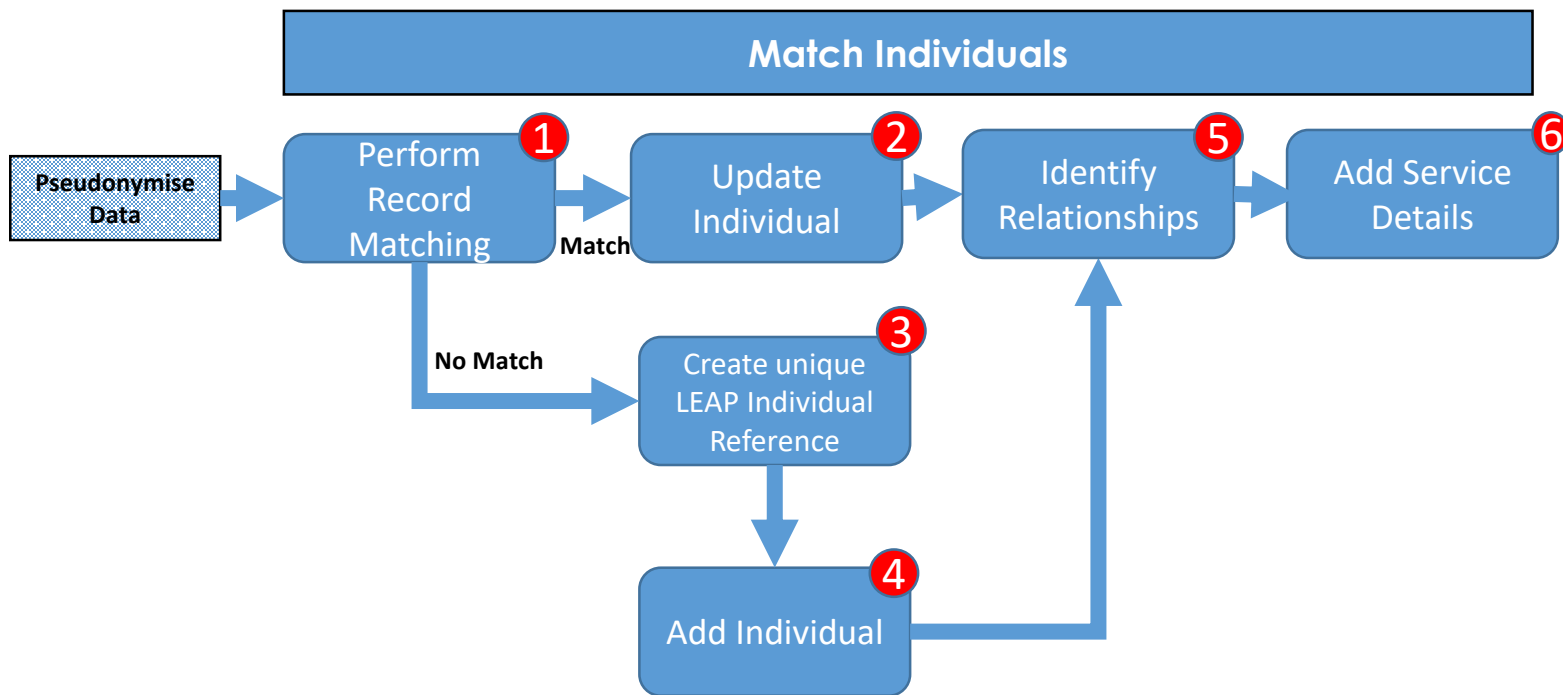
Match Individuals

Pseudonymise Data

1
Perform Record Matching

Match

2
Update Individual

5
Identify Relationships

6
Add Service Details

No Match

3
Create unique LEAP Individual Reference

4
Add Individual